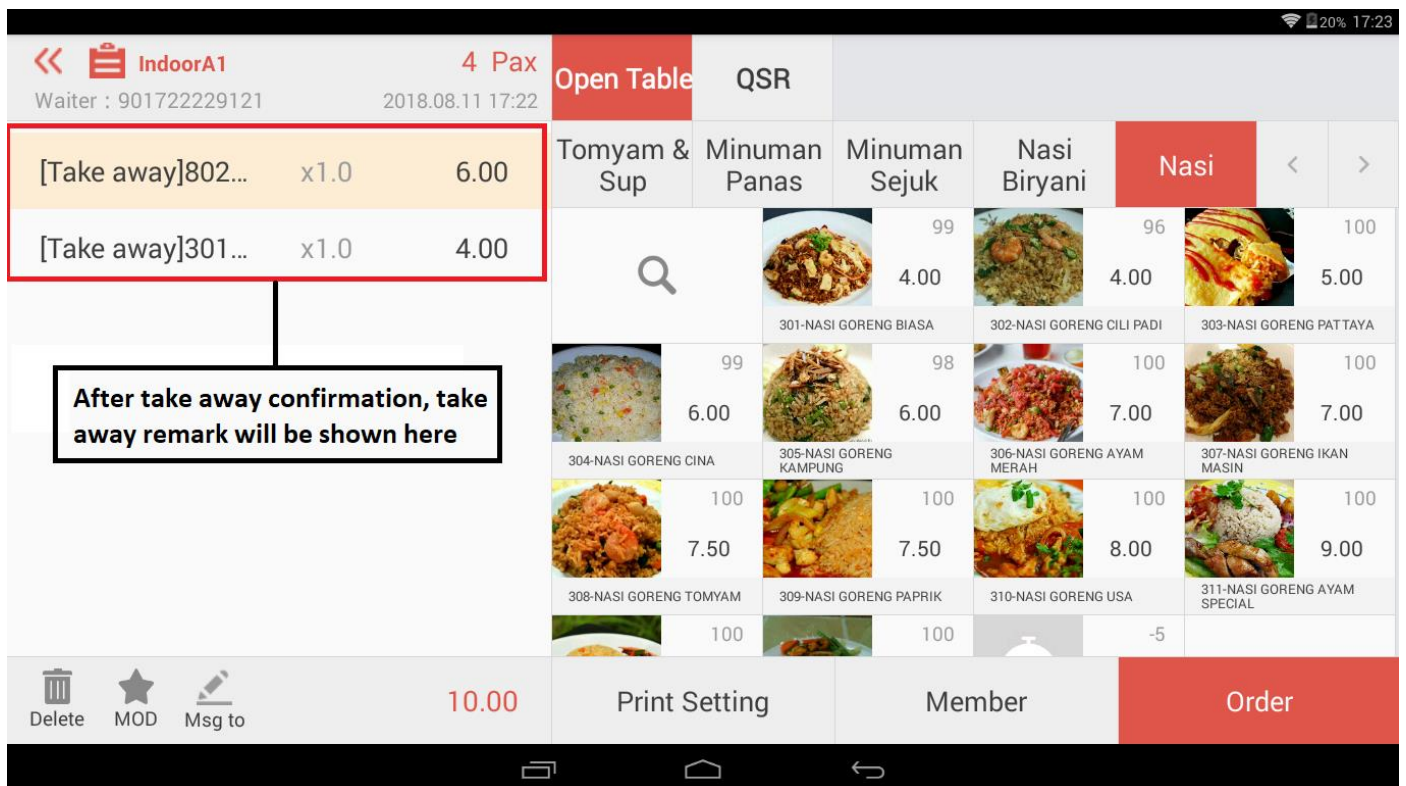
20% 17:23

IndoorA1
Waiter : 901722229121
4 Pax
2018.08.11 17:22

Open Table
QSR

| [Take away]802... | x1.0 | 6.00 |
|---|---|---|
| [Take away]301... | x1.0 | 4.00 |

After take away confirmation, take away remark will be shown here

Tomyam & Sup
Minuman Panas
Minuman Sejuk
Nasi Biryani
Nasi

99
4.00
301-NASI GORENG BIASA

96
4.00
302-NASI GORENG CILI PADI

100
5.00
303-NASI GORENG PATTAYA

99
6.00
304-NASI GORENG CINA

98
6.00
305-NASI GORENG KAMPUNG

100
7.00
306-NASI GORENG AYAM MERAH

100
7.00
307-NASI GORENG IKAN MASIN

100
7.50
308-NASI GORENG TOMYAM

100
7.50
309-NASI GORENG PAPRIK

100
8.00
310-NASI GORENG USA

100
9.00
311-NASI GORENG AYAM SPECIAL

100
100
-5

Delete
MOD
Msg to
10.00
Print Setting
Member
Order